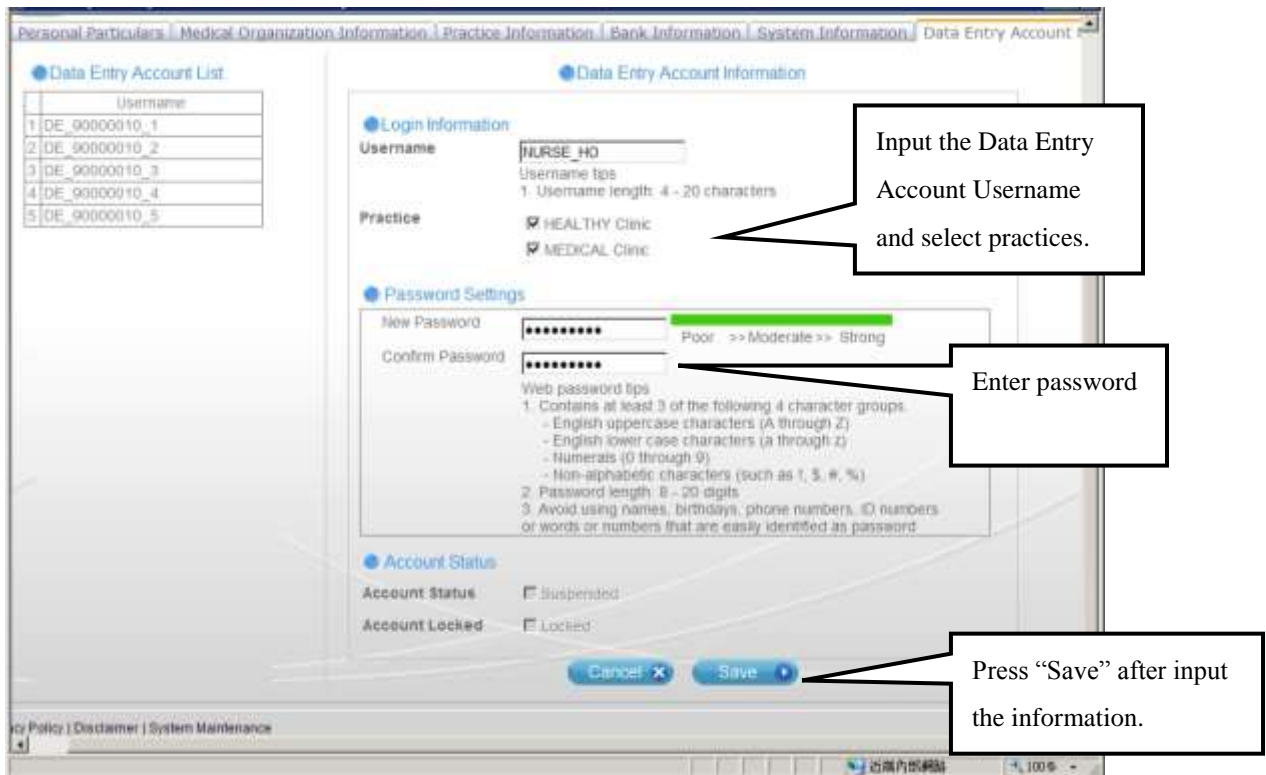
Personal Particulars | Medical Organization Information | Practice Information | Bank Information | System Information | Data Entry Account

Data Entry Account List

| | Username |
|---|---|
| 1 | DE_90000010_1 |
| 2 | DE_90000010_2 |
| 3 | DE_90000010_3 |
| 4 | DE_90000010_4 |
| 5 | DE_90000010_5 |

Data Entry Account Information

Login Information

Username NURSE_HO

Username tips
1. Username length: 4 - 20 characters

Practice HEALTHY Clinic
MEDICAL Clinic

Input the Data Entry Account Username and select practices.

Password Settings

New Password •••••••••• Poor >> Moderate >> Strong

Confirm Password ••••••••••

Enter password

Web password tips
1. Contains at least 3 of the following 4 character groups:
- English uppercase characters (A through Z)
- English lower case characters (a through z)
- Numerals (0 through 9)
- Non-alphabetic characters (such as !, $, #, %)
2. Password length: 8 - 20 digits
3. Avoid using names, birthdays, phone numbers, ID numbers or words or numbers that are easily identified as password

Account Status

Account Status Suspended

Account Locked Locked

Cancel Save

Press "Save" after input the information.

cy Policy | Disclaimer | System Maintenance

近端内部網路 100%